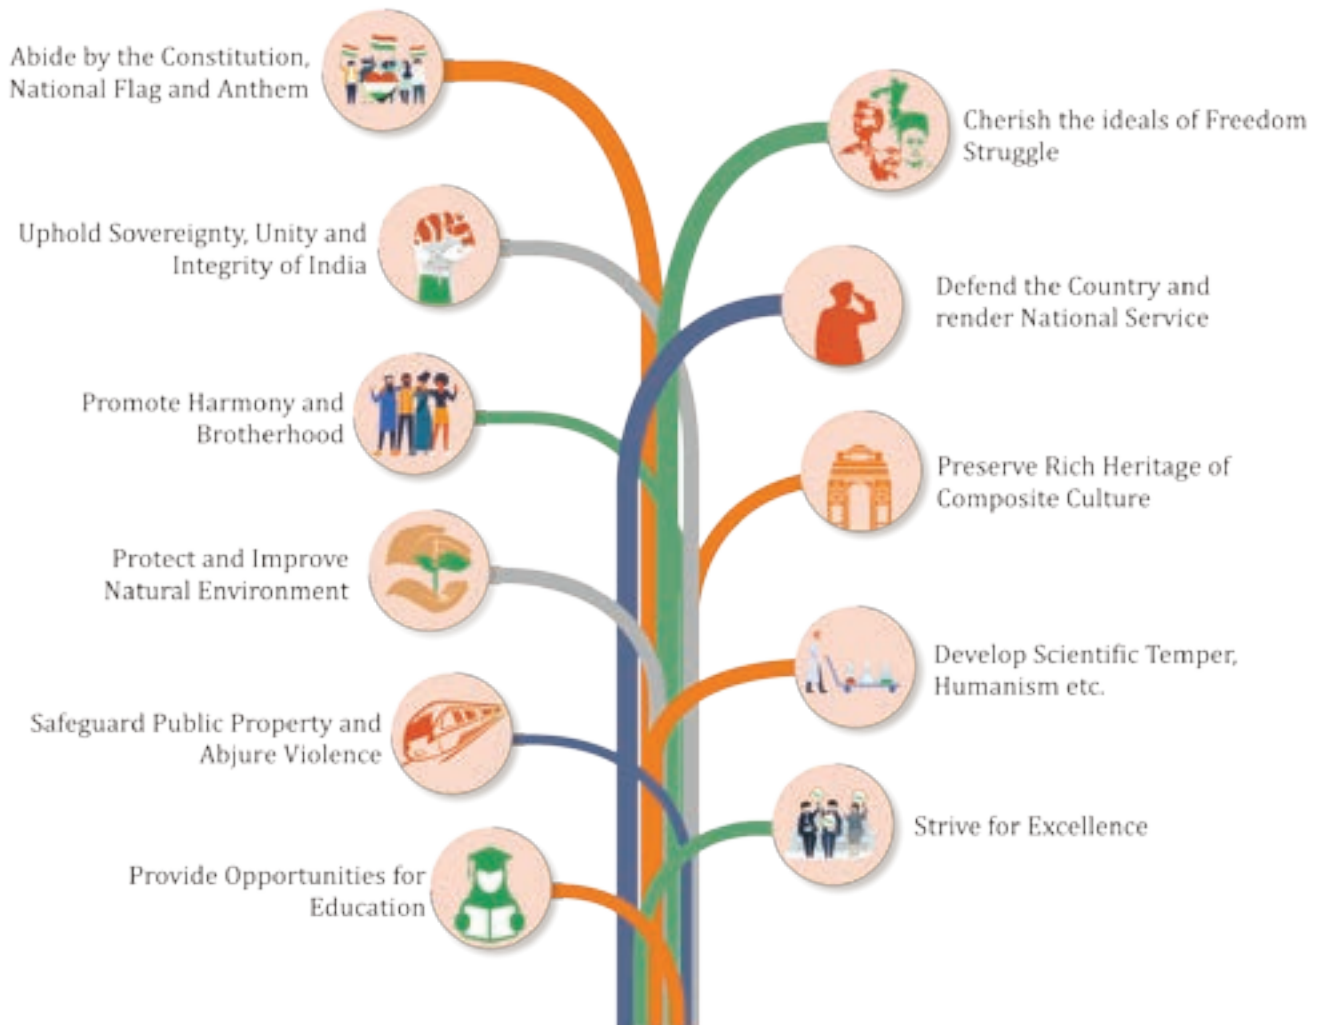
Abide by the Constitution, National Flag and Anthem

Cherish the ideals of Freedom Struggle

Uphold Sovereignty, Unity and Integrity of India

Defend the Country and render National Service

Promote Harmony and Brotherhood

Preserve Rich Heritage of Composite Culture

Protect and Improve Natural Environment

Develop Scientific Temper, Humanism etc.

Safeguard Public Property and Abjure Violence

Strive for Excellence

Provide Opportunities for Education